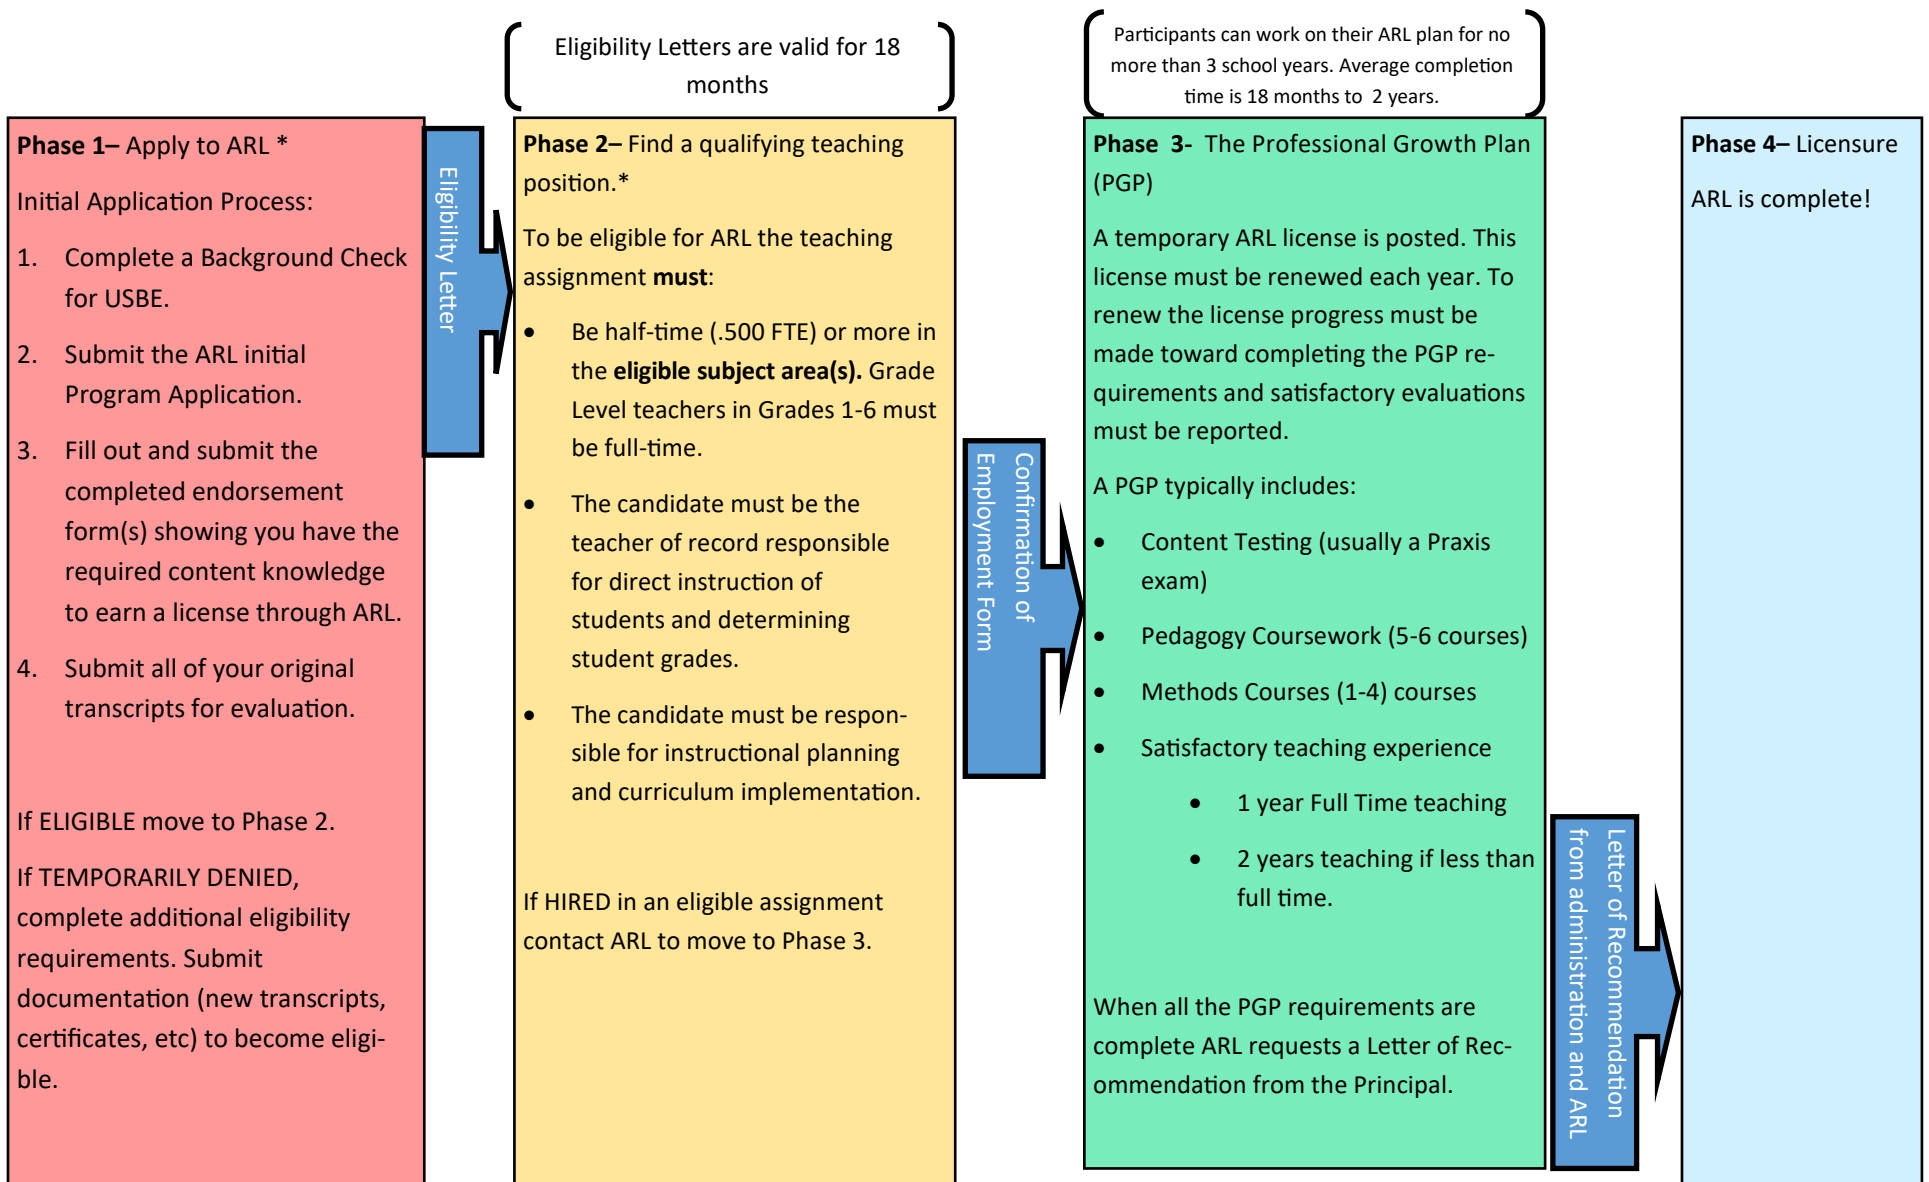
Eligibility Letters are valid for 18 months

Participants can work on their ARL plan for no more than 3 school years. Average completion time is 18 months to 2 years.

**Phase 1–** Apply to ARL *

Initial Application Process:

1. Complete a Background Check for USBE.

2. Submit the ARL initial Program Application.

3. Fill out and submit the completed endorsement form(s) showing you have the required content knowledge to earn a license through ARL.

4. Submit all of your original transcripts for evaluation.

If ELIGIBLE move to Phase 2.

If TEMPORARILY DENIED, complete additional eligibility requirements. Submit documentation (new transcripts, certificates, etc) to become eligible.

Eligibility Letter

**Phase 2–** Find a qualifying teaching position.*

To be eligible for ARL the teaching assignment **must**:

- Be half-time (.500 FTE) or more in the **eligible subject area(s).** Grade Level teachers in Grades 1-6 must be full-time.
- The candidate must be the teacher of record responsible for direct instruction of students and determining student grades.
- The candidate must be responsible for instructional planning and curriculum implementation.

If HIRED in an eligible assignment contact ARL to move to Phase 3.

Confirmation of Employment Form

**Phase 3-** The Professional Growth Plan (PGP)

A temporary ARL license is posted. This license must be renewed each year. To renew the license progress must be made toward completing the PGP requirements and satisfactory evaluations must be reported.

A PGP typically includes:

- Content Testing (usually a Praxis exam)
- Pedagogy Coursework (5-6 courses)
- Methods Courses (1-4) courses
- Satisfactory teaching experience
  - 1 year Full Time teaching
  - 2 years teaching if less than full time.

When all the PGP requirements are complete ARL requests a Letter of Recommendation from the Principal.

Letter of Recommendation from administration and ARL

**Phase 4–** Licensure

ARL is complete!